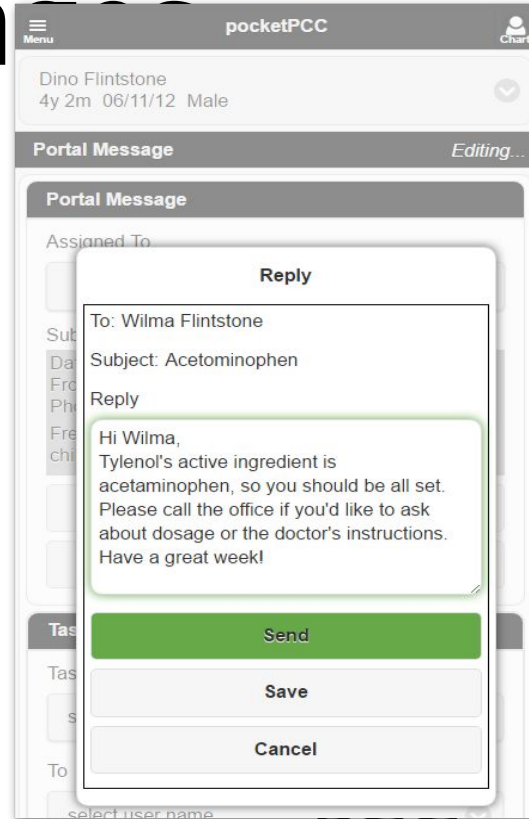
Menu
pocketPCC
Chart

Dino Flintstone
4y 2m 06/11/12 Male

Portal Message
Editing...

Portal Message

Assigned To

Sub
Da
Fro
Ph
Fre
chi

Tas
Tas
s
To
select user name

Reply

To: Wilma Flintstone

Subject: Acetominophen

Reply

Hi Wilma,
Tylenol's active ingredient is acetaminophen, so you should be all set. Please call the office if you'd like to ask about dosage or the doctor's instructions. Have a great week!

Send

Save

Cancel